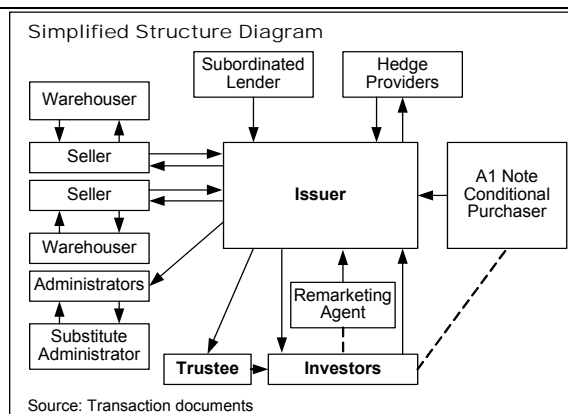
Simplified Structure Diagram

Subordinated Lender

Hedge Providers

Warehouser

Seller

Seller

Warehouser

Issuer

A1 Note Conditional Purchaser

Administrators

Remarketing Agent

Substitute Administrator

Trustee

Investors

Source: Transaction documents